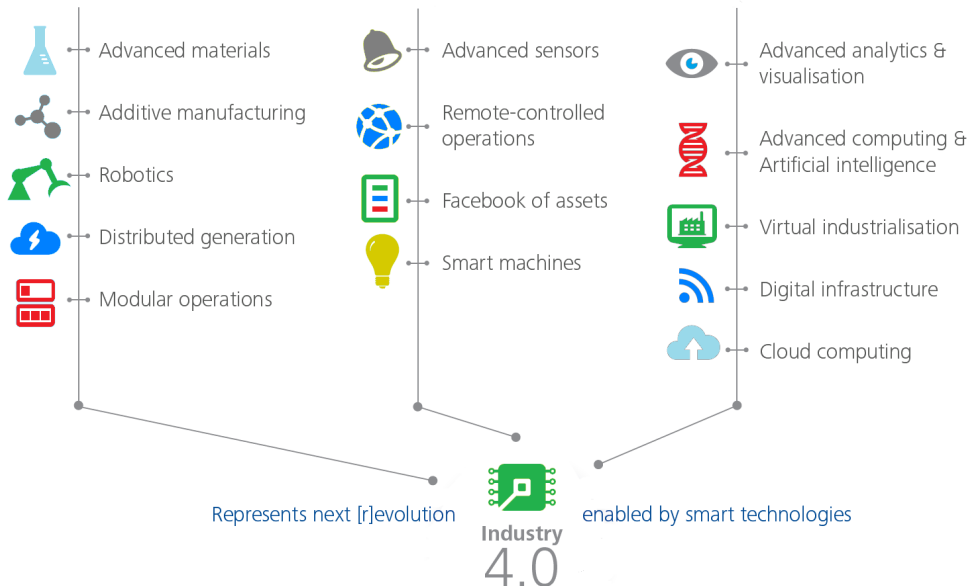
Advanced materials
Additive manufacturing
Robotics
Distributed generation
Modular operations

Advanced sensors
Remote-controlled operations
Facebook of assets
Smart machines

Advanced analytics & visualisation
Advanced computing & Artificial intelligence
Virtual industrialisation
Digital infrastructure
Cloud computing

Represents next [r]evolution
Industry 4.0
enabled by smart technologies